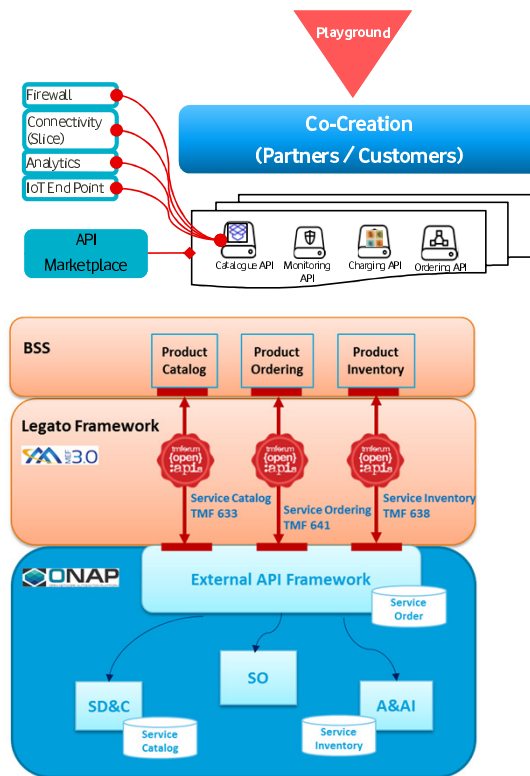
Playground

Firewall

Connectivity (Slice)

Analytics

IoT End Point

Co-Creation
(Partners / Customers)

API Marketplace

Catalogue API

Monitoring API

Charging API

Ordering API

BSS

Product Catalog

Product Ordering

Product Inventory

Legato Framework

MEF 3.0

tmforum {open} :apis

tmforum {open} :apis

tmforum {open} :apis

Service Catalog TMF 633

Service Ordering TMF 641

Service Inventory TMF 638

ONAP

External API Framework

Service Order

SO

SD&C

Service Catalog

A&AI

Service Inventory